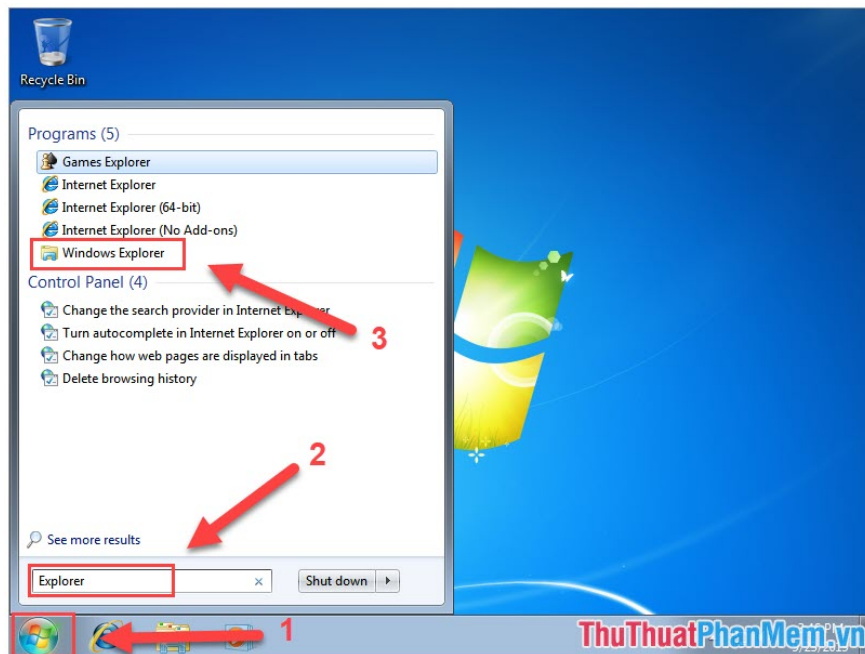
Recycle Bin

Programs (5)

Games Explorer

Internet Explorer

Internet Explorer (64-bit)

Internet Explorer (No Add-ons)

Windows Explorer

Control Panel (4)

Change the search provider in Internet Explorer

Turn autocomplete in Internet Explorer on or off

Change how web pages are displayed in tabs

Delete browsing history

3

2

See more results

Explorer

Shut down

1

ThuThuatPhanMem.vn